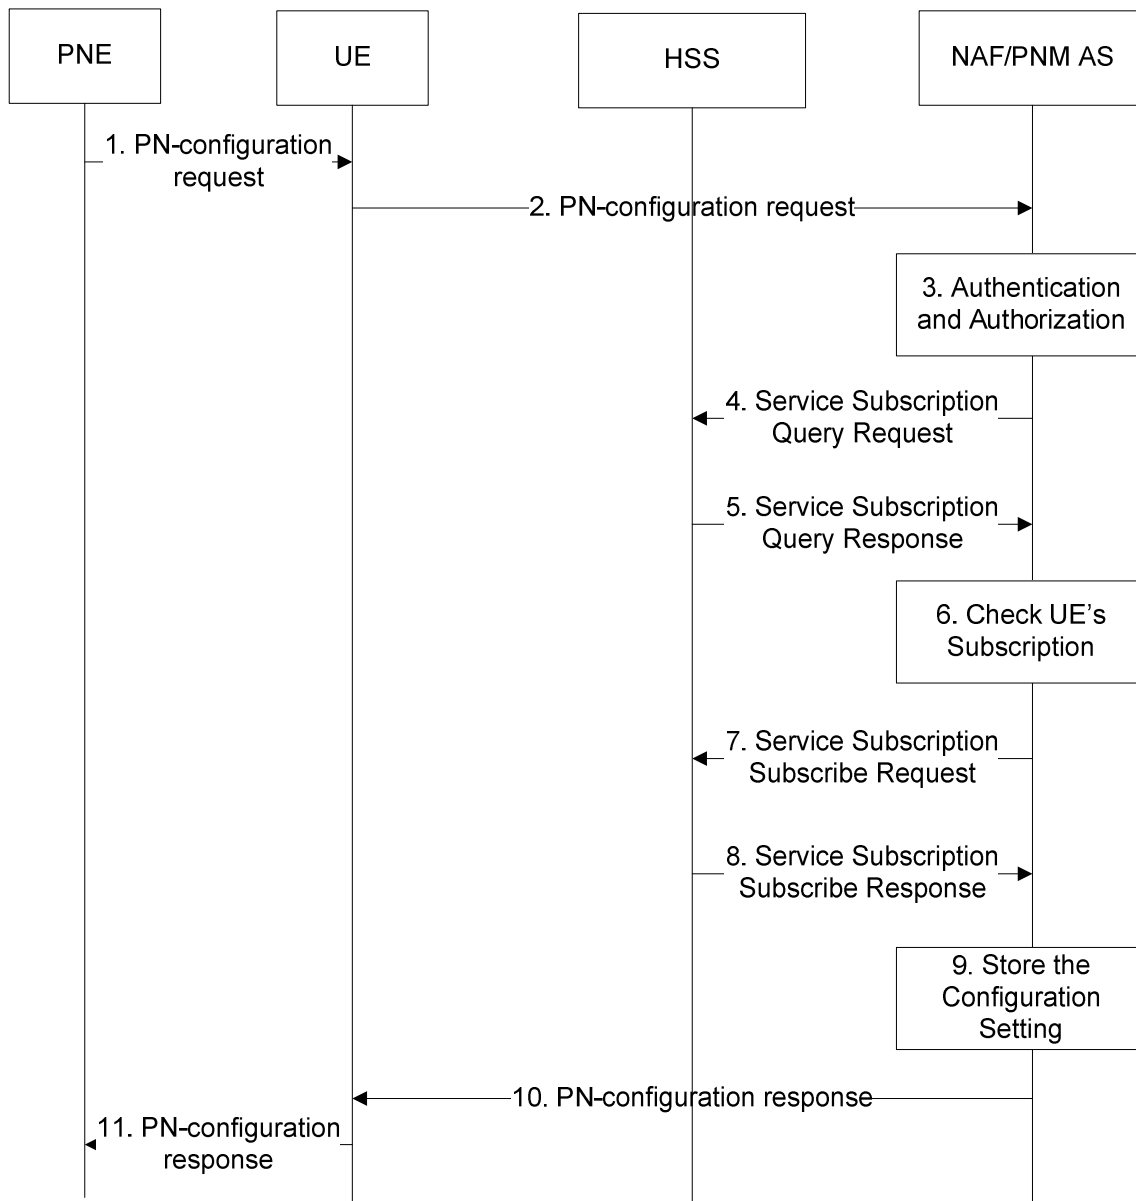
PNE

UE

HSS

NAF/PNM AS

1. PN-configuration request

2. PN-configuration request

3. Authentication and Authorization

4. Service Subscription Query Request

5. Service Subscription Query Response

6. Check UE's Subscription

7. Service Subscription Subscribe Request

8. Service Subscription Subscribe Response

9. Store the Configuration Setting

10. PN-configuration response

11. PN-configuration response